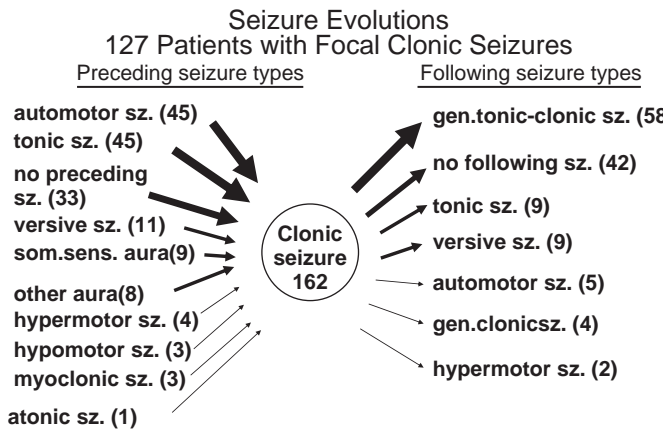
Seizure Evolutions
127 Patients with Focal Clonic Seizures

Preceding seizure types

automotor sz. (45)
tonic sz. (45)
no preceding sz. (33)
versive sz. (11)
som.sens. aura(9)
other aura(8)
hypermotor sz. (4)
hypomotor sz. (3)
myoclonic sz. (3)
atonic sz. (1)

Clonic seizure 162

Following seizure types

gen.tonic-clonic sz. (58
no following sz. (42)
tonic sz. (9)
versive sz. (9)
automotor sz. (5)
gen.clonicsz. (4)
hypermotor sz. (2)